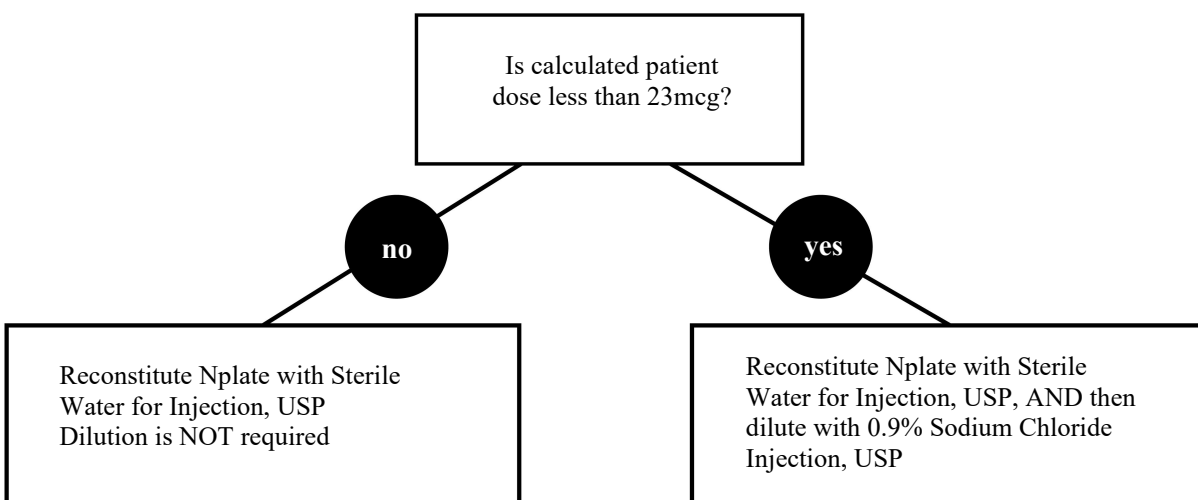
Is calculated patient dose less than 23mcg?

no

yes

Reconstitute Nplate with Sterile Water for Injection, USP
Dilution is NOT required

Reconstitute Nplate with Sterile Water for Injection, USP, AND then dilute with 0.9% Sodium Chloride Injection, USP